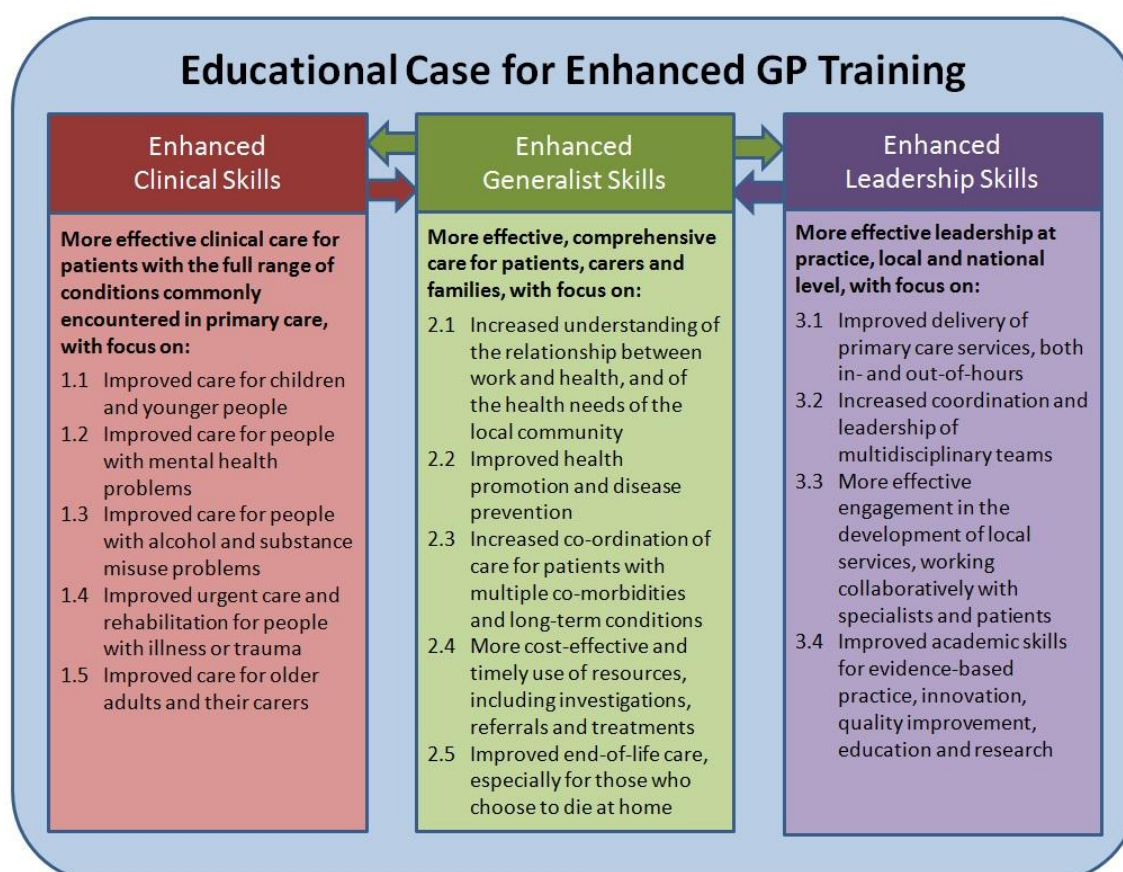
Educational Case for Enhanced GP Training

Enhanced Clinical Skills

More effective clinical care for patients with the full range of conditions commonly encountered in primary care, with focus on:

1.1 Improved care for children and younger people
1.2 Improved care for people with mental health problems
1.3 Improved care for people with alcohol and substance misuse problems
1.4 Improved urgent care and rehabilitation for people with illness or trauma
1.5 Improved care for older adults and their carers

Enhanced Generalist Skills

More effective, comprehensive care for patients, carers and families, with focus on:

2.1 Increased understanding of the relationship between work and health, and of the health needs of the local community
2.2 Improved health promotion and disease prevention
2.3 Increased co-ordination of care for patients with multiple co-morbidities and long-term conditions
2.4 More cost-effective and timely use of resources, including investigations, referrals and treatments
2.5 Improved end-of-life care, especially for those who choose to die at home

Enhanced Leadership Skills

More effective leadership at practice, local and national level, with focus on:

3.1 Improved delivery of primary care services, both in- and out-of-hours
3.2 Increased coordination and leadership of multidisciplinary teams
3.3 More effective engagement in the development of local services, working collaboratively with specialists and patients
3.4 Improved academic skills for evidence-based practice, innovation, quality improvement, education and research